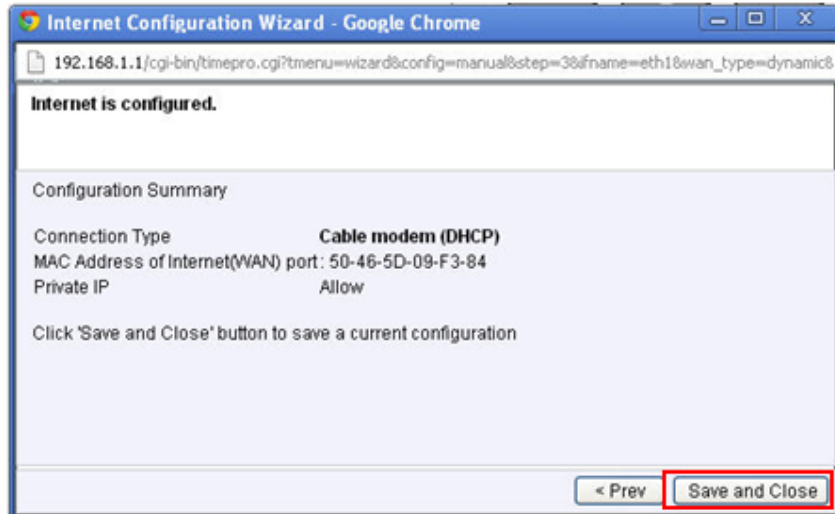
Internet Configuration Wizard - Google Chrome

192.168.1.1/cgi-bin/timepro.cgi?tmenu=wizard&config=manual&step=3&ifname=eth1&wan_type=dynamic&

Internet is configured.

Configuration Summary

| | |
|---|---|
| Connection Type | **Cable modem (DHCP)** |
| MAC Address of Internet(WAN) port : | 50-46-5D-09-F3-84 |
| Private IP | Allow |

Click 'Save and Close' button to save a current configuration

< Prev

Save and Close